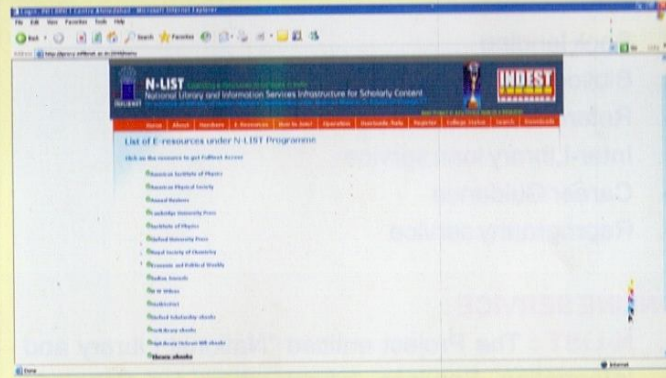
N-LIST
National Library and Information Services Infrastructure for Scholarly Content

INDEST

Home | About | Members | E-Resources | How to Join? | Operation | Downloads | Register | College Status | Search | Downloads

List of E-resources under N-LIST Programme

Click on the resource to get Fulltext Access

American Institute of Physics
American Physical Society
Annual Reviews
Cambridge University Press
Institute of Physics
Oxford University Press
Royal Society of Chemistry
Economic and Political Weekly
Indian Journals
H.W. Wilson
JSTOR
Oxford Scholarship ebooks
NetLibrary ebooks
Ebrary ebooks
Ebooks

Inter-Library loan service
Career Guidance
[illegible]

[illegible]
N-LIST: The Project entitled "National Library and

Done
Internet